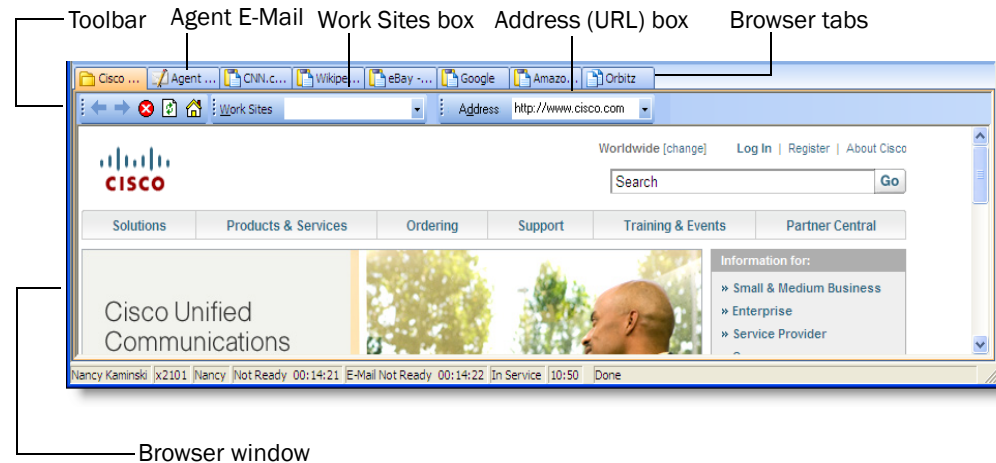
Toolbar
Agent E-Mail
Work Sites box
Address (URL) box
Browser tabs

Cisco ... | Agent ... | CNN.c... | Wikipe... | eBay -... | Google | Amazo... | Orbitz

Work Sites
Address http://www.cisco.com

CISCO

Worldwide [change] Log In | Register | About Cisco

Search Go

Solutions | Products & Services | Ordering | Support | Training & Events | Partner Central

Cisco Unified Communications

Information for:
» Small & Medium Business
» Enterprise
» Service Provider
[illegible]

Nancy Kaminski | x2101 | Nancy | Not Ready 00:14:21 | E-Mail Not Ready 00:14:22 | In Service 10:50 | Done

Browser window